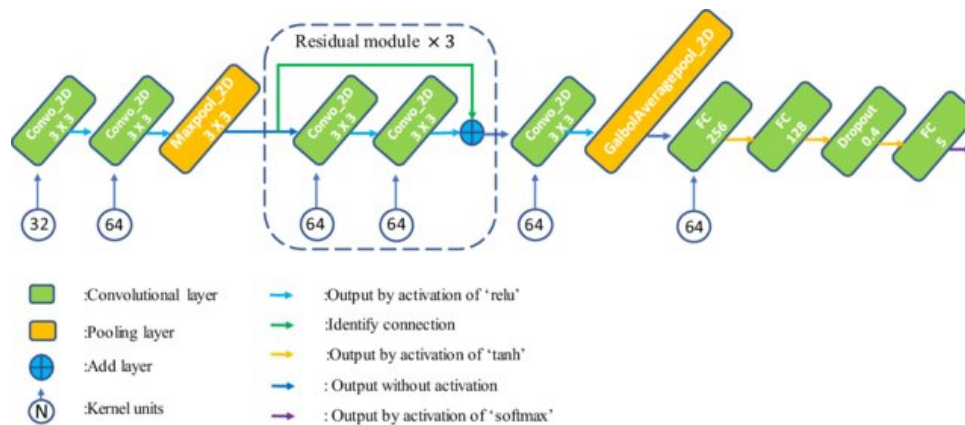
Residual module × 3

Convo_2D 3 X 3

Convo_2D 3 X 3

Maxpool_2D 3 X 3

Convo_2D 3 X 3

Convo_2D 3 X 3

Convo_2D 3 X 3

GalbolAveragepool_2D

FC 256

FC 128

Dropout 0.4

FC 5

32

64

64

64

64

64

:Convolutional layer

:Pooling layer

:Add layer

N :Kernel units

:Output by activation of 'relu'

:Identify connection

:Output by activation of 'tanh'

: Output without activation

: Output by activation of 'softmax'